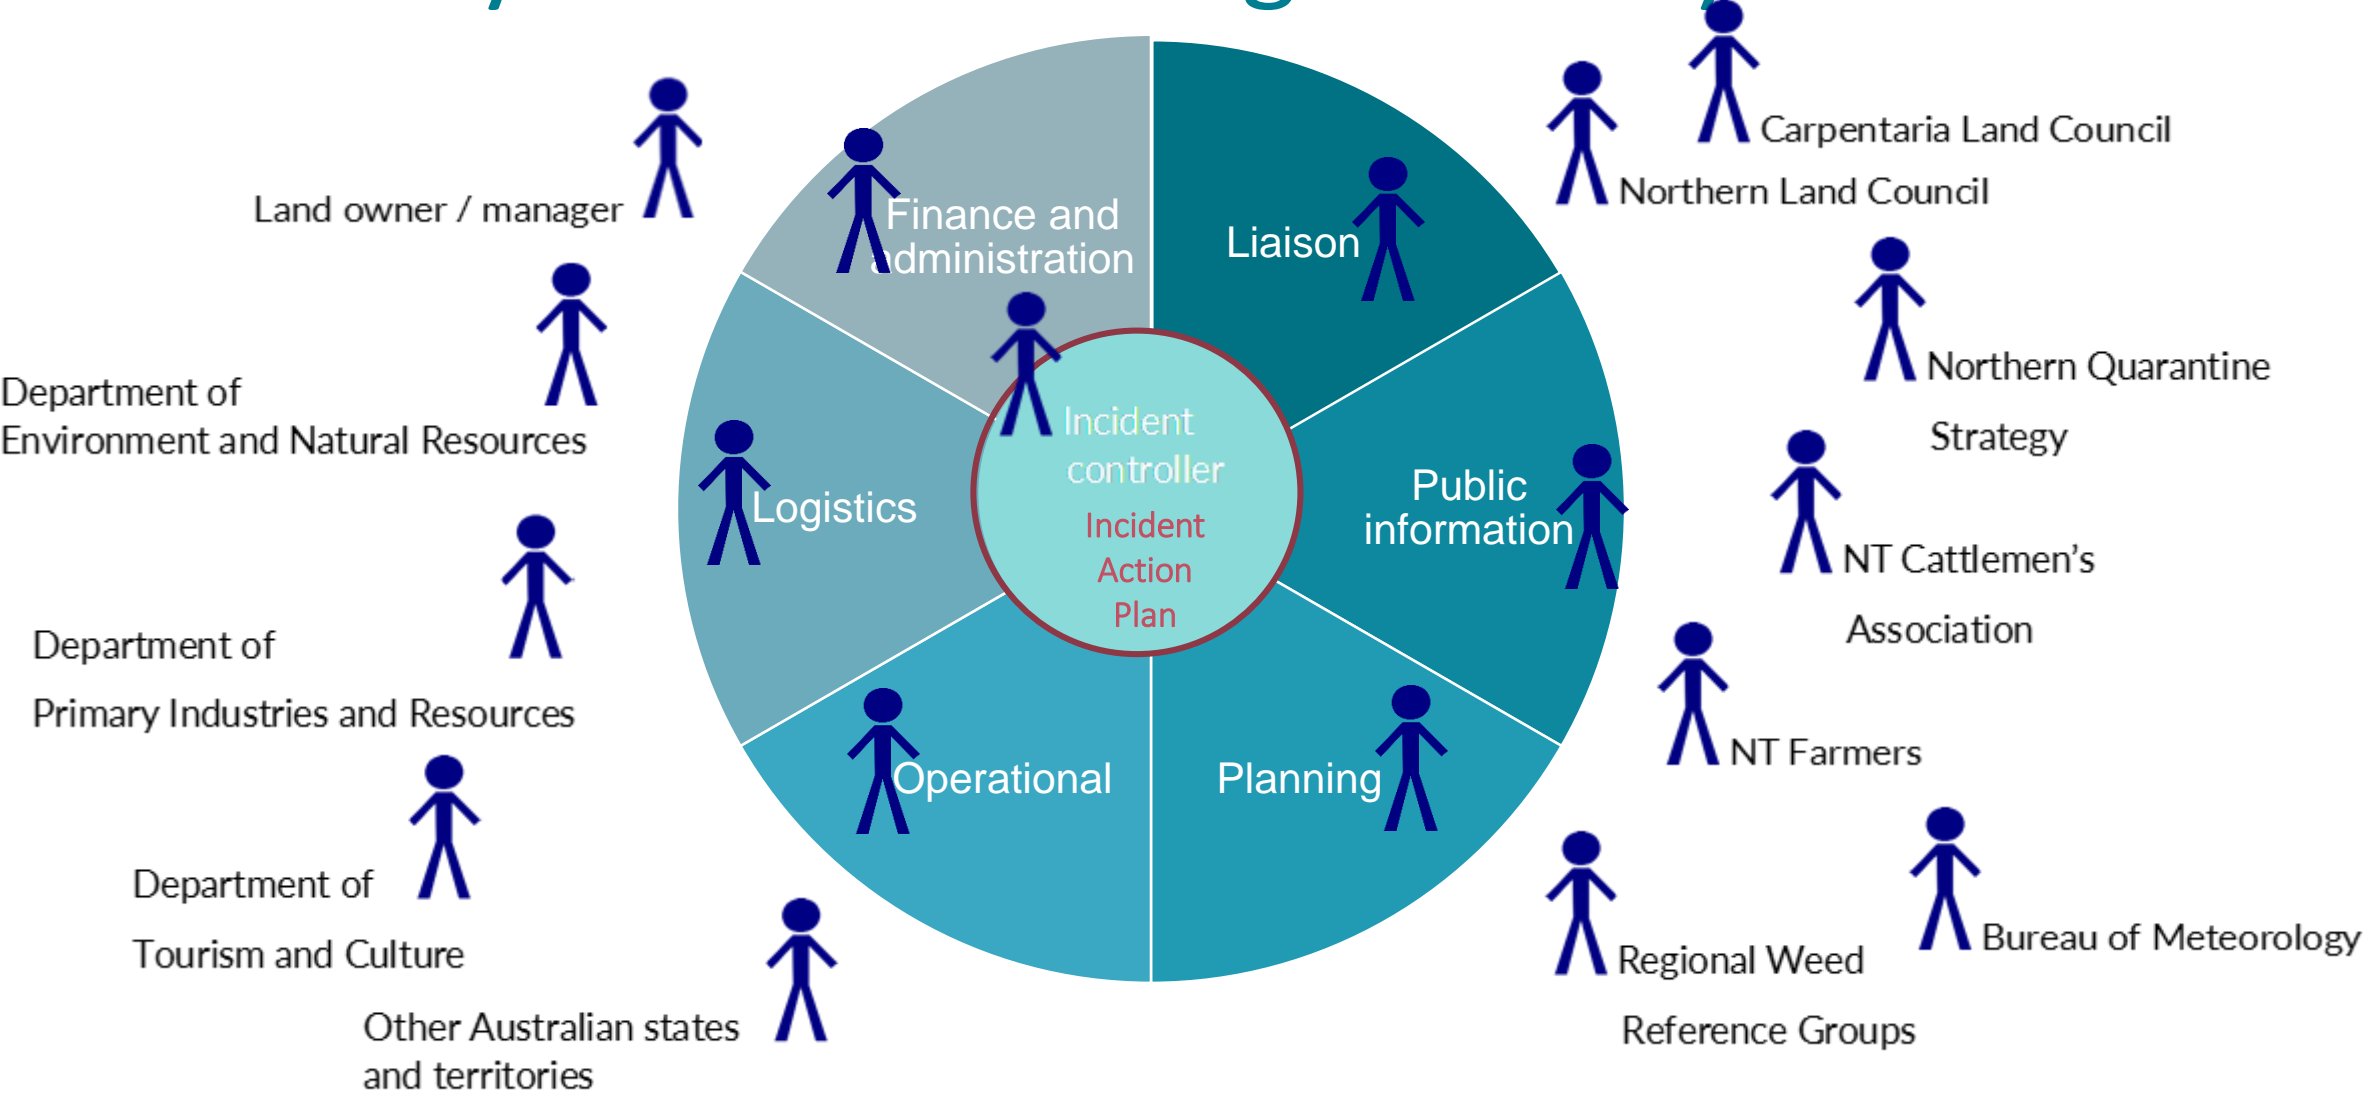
Carpentaria Land Council

Northern Land Council

Land owner / manager

Finance and administration

Liaison

Northern Quarantine Strategy

Department of Environment and Natural Resources

Incident controller

Incident Action Plan

Logistics

Public information

NT Cattlemen's Association

Department of Primary Industries and Resources

NT Farmers

Operational

Planning

Department of Tourism and Culture

Bureau of Meteorology

Regional Weed Reference Groups

Other Australian states and territories